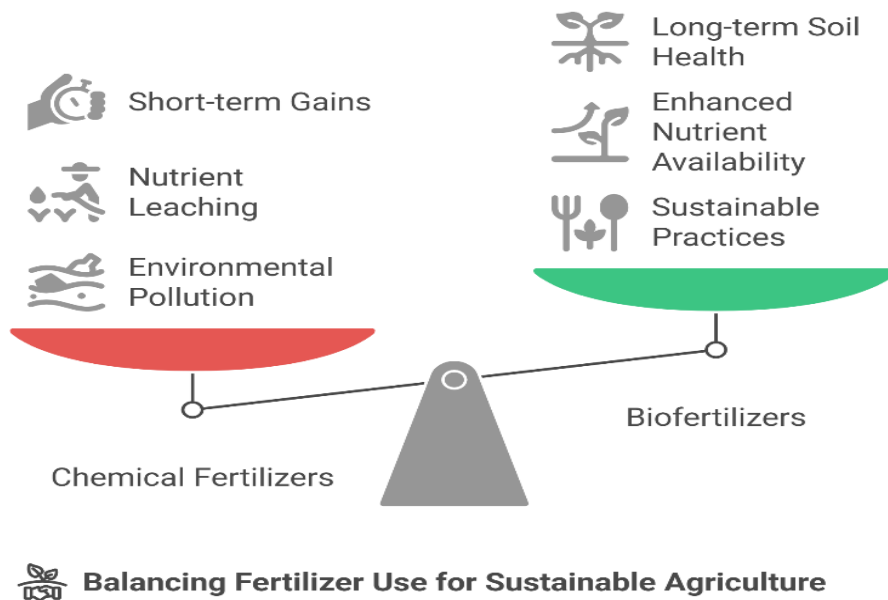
Short-term Gains

Nutrient Leaching

Environmental Pollution

Long-term Soil Health

Enhanced Nutrient Availability

Sustainable Practices

Chemical Fertilizers

Biofertilizers

Balancing Fertilizer Use for Sustainable Agriculture